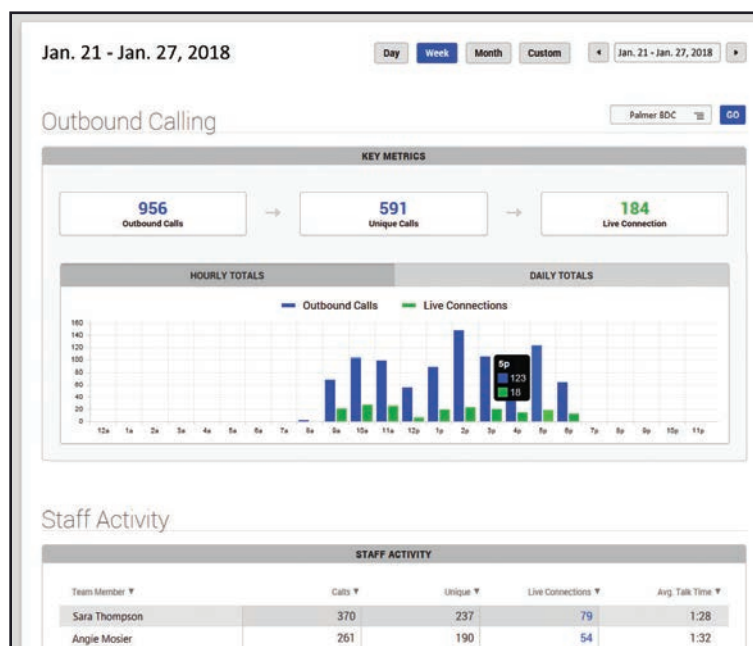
Jan. 21 - Jan. 27, 2018

Day Week Month Custom

Jan. 21 - Jan. 27, 2018

Outbound Calling

Palmer BDC GO

KEY METRICS

956
Outbound Calls

591
Unique Calls

184
Live Connection

HOURLY TOTALS

DAILY TOTALS

Outbound Calls Live Connections

160
140
120
100
80
60
40
20
0

12a 1a 2a 3a 4a 5a 6a 7a 8a 9a 10a 11a 12p 1p 2p 3p 4p 5p 6p 7p 8p 9p 10p 11p

5p
123
18

Staff Activity

STAFF ACTIVITY

| Team Member ▼ | Calls ▼ | Unique ▼ | Live Connections ▼ | Avg. Talk Time ▼ |
|---|---|---|---|---|
| Sara Thompson | 370 | 237 | 79 | 1:28 |
| Angie Mosier | 261 | 190 | 54 | 1:32 |